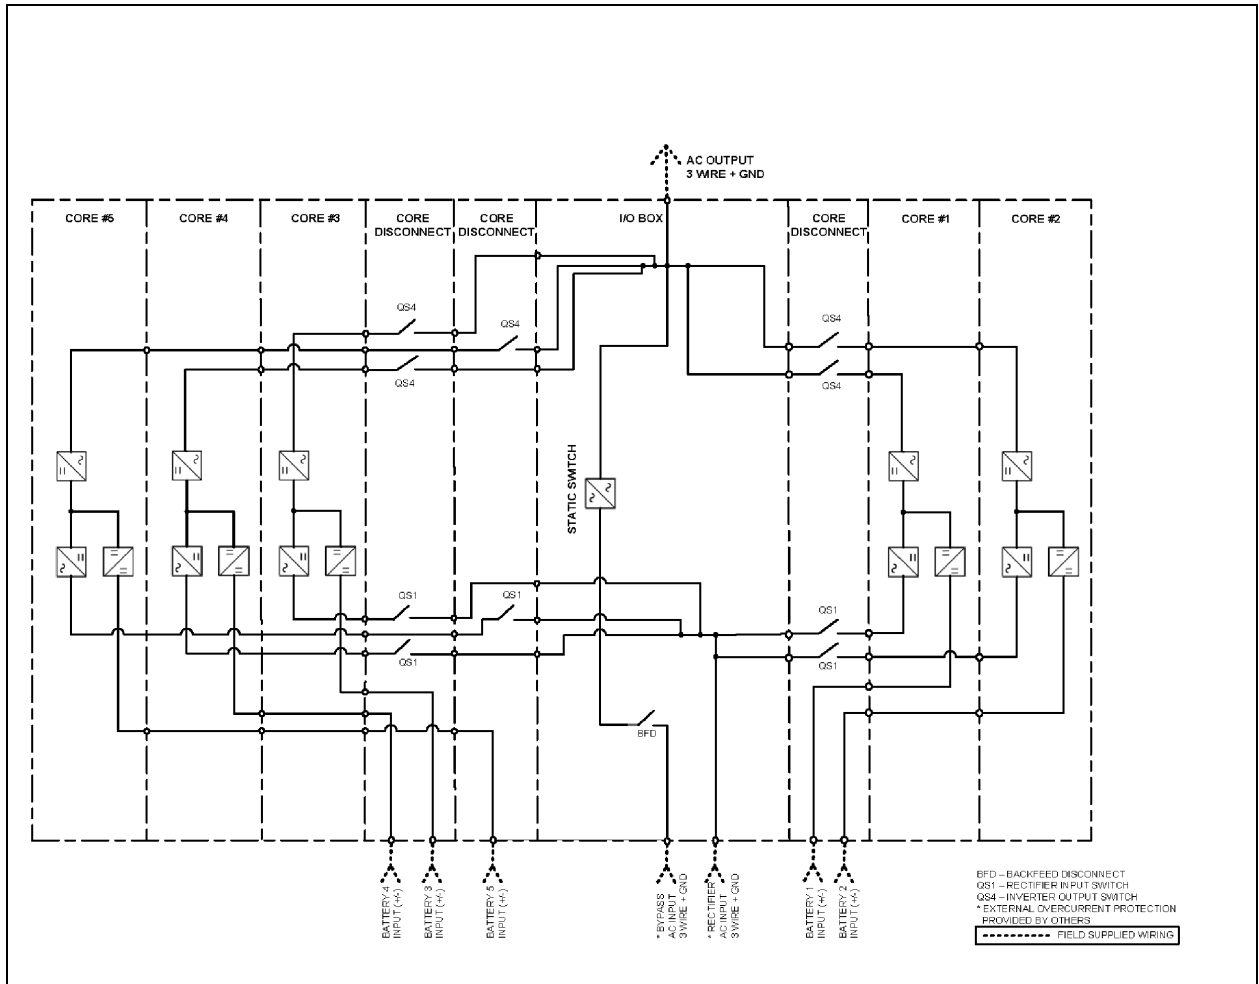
AC OUTPUT
3 WIRE + GND

CORE #5
CORE #4
CORE #3
CORE DISCONNECT
CORE DISCONNECT
I/O BOX
CORE DISCONNECT
CORE #1
CORE #2

QS4
QS4
QS4
QS4
QS4

STATIC SWITCH

QS1
QS1
QS1
QS1
QS1

BFD

BATTERY 4 INPUT (+/-)
BATTERY 3 INPUT (+/-)
BATTERY 5 INPUT (+/-)
* BYPASS AC INPUT 3 WIRE + GND
* RECTIFIER AC INPUT 3 WIRE + GND
BATTERY 1 INPUT (+/-)
BATTERY 2 INPUT (+/-)

BFD – BACKFEED DISCONNECT
QS1 – RECTIFIER INPUT SWITCH
QS4 – INVERTER OUTPUT SWITCH
* EXTERNAL OVERCURRENT PROTECTION PROVIDED BY OTHERS
FIELD SUPPLIED WIRING